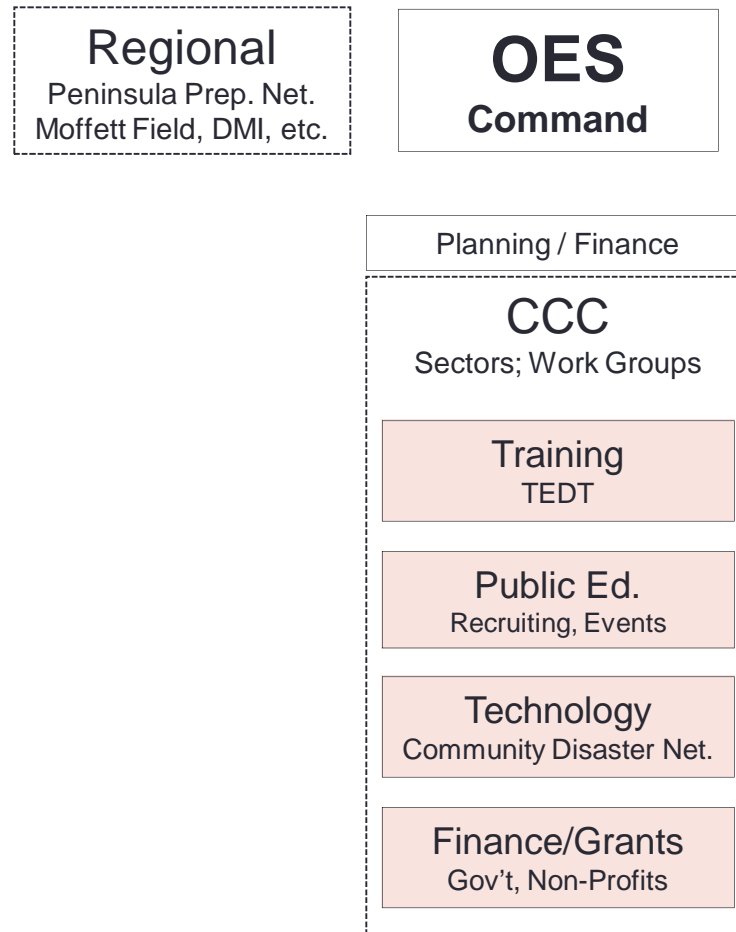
Regional
Peninsula Prep. Net.
Moffett Field, DMI, etc.

OES
Command

Planning / Finance

CCC
Sectors; Work Groups

Training
TEDT

Public Ed.
Recruiting, Events

Technology
Community Disaster Net.

Finance/Grants
Gov't, Non-Profits